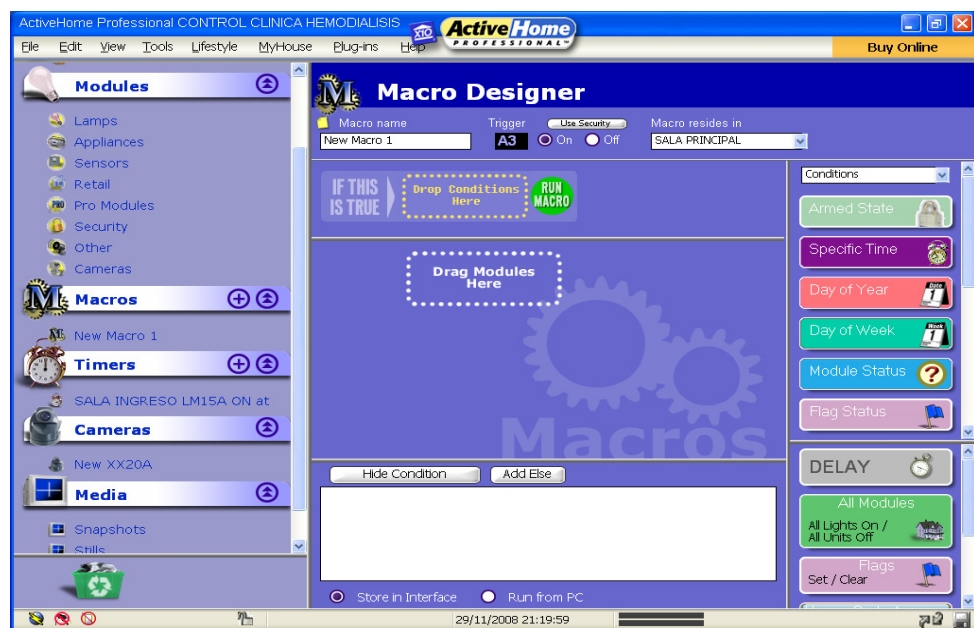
ActiveHome Professional CONTROL CLINICA HEMODIALISIS

X10 Active Home PROFESSIONAL

File Edit View Tools Lifestyle MyHouse Plug-ins Help

Buy Online

Modules

Lamps
Appliances
Sensors
Retail
Pro Modules
Security
Other
Cameras

Macros

New Macro 1

Timers

SALA INGRESO LM15A ON at

Cameras

New XX20A

Media

Snapshots
Stills

Macro Designer

Macro name
New Macro 1

Trigger
Use Security
A3 On Off

Macro resides in
SALA PRINCIPAL

IF THIS IS TRUE
Drop Conditions Here
RUN MACRO

Drag Modules Here

Macros

Hide Condition
Add Else

Store in Interface
Run from PC

Conditions

Armed State
Specific Time
Day of Year
Date
Day of Week
Week
Module Status
Flag Status

DELAY

All Modules
All Lights On / All Units Off

Flags
Set / Clear

29/11/2008 21:19:59